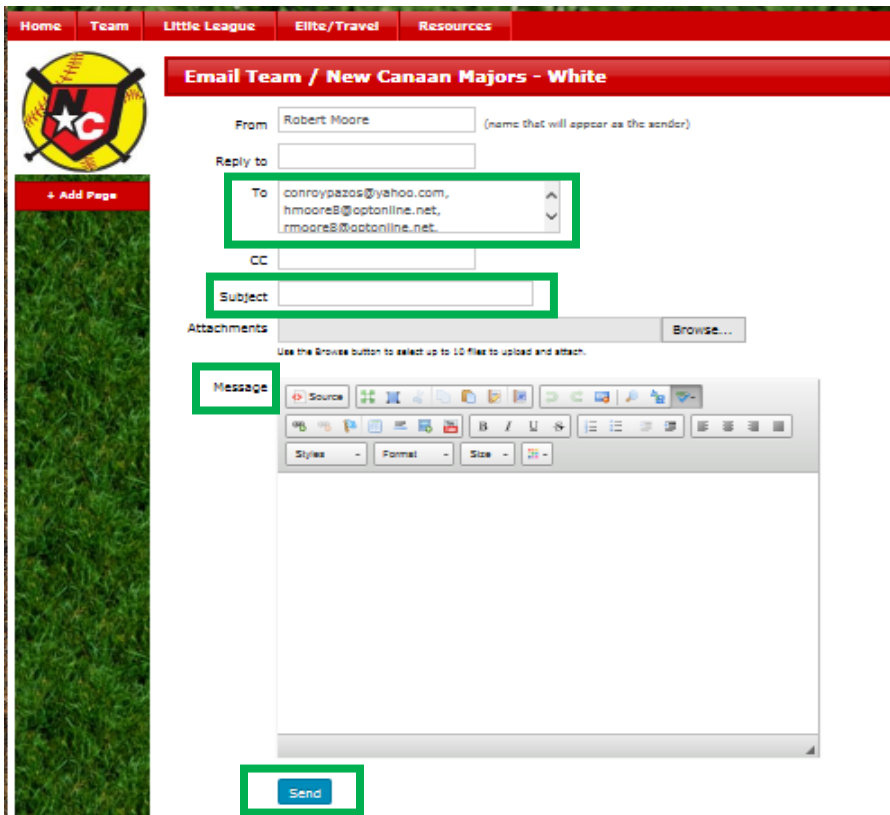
Home Team Little League Elite/Travel Resources

NC

+ Add Page

Email Team / New Canaan Majors - White

From Robert Moore (name that will appear as the sender)

Reply to

To conroypazos@yahoo.com, hmoore8@optonline.net, rmoore8@optonline.net,

CC

Subject

Attachments Browse...

Use the Browse button to select up to 10 files to upload and attach.

Message

Source

B I U S

Styles Format Size

Send